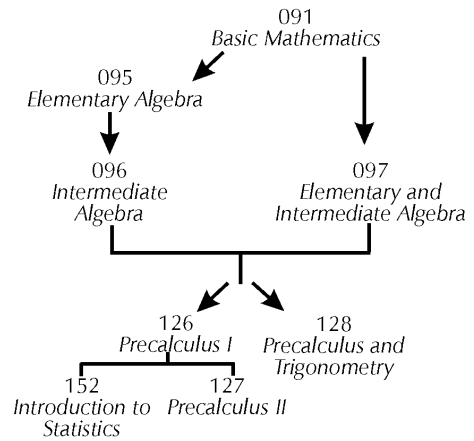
091
Basic Mathematics

095
Elementary Algebra

096
Intermediate Algebra

097
Elementary and Intermediate Algebra

126
Precalculus I

128
Precalculus and Trigonometry

152
Introduction to Statistics

127
Precalculus II